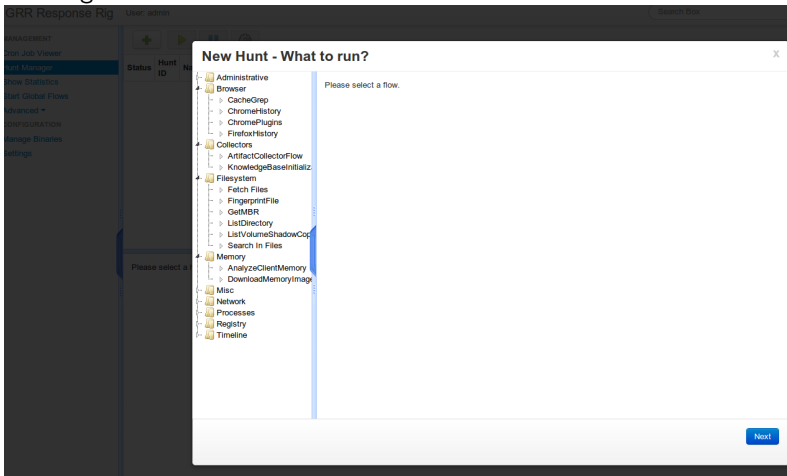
GRR Response Rig User: admin

Search Box

MANAGEMENT
Cron Job Viewer
Hunt Manager
View Statistics
Start Global Flows
Advanced
CONFIGURATION
Manage Binaries
Settings

Status Hunt ID

Please select a

New Hunt - What to run?

x

Administrative
Browser
CacheGrep
ChromeHistory
ChromePlugins
FirefoxHistory
Collectors
ArtifactCollectorFlow
KnowledgeBaseInitializ
Filesystem
Fetch Files
FingerprintFile
GetMBR
ListDirectory
ListVolumeShadowCop
Search In Files
Memory
AnalyzeClientMemory
DownloadMemoryImage
Misc
Network
Processes
Registry
Timeline

Please select a flow.

Next